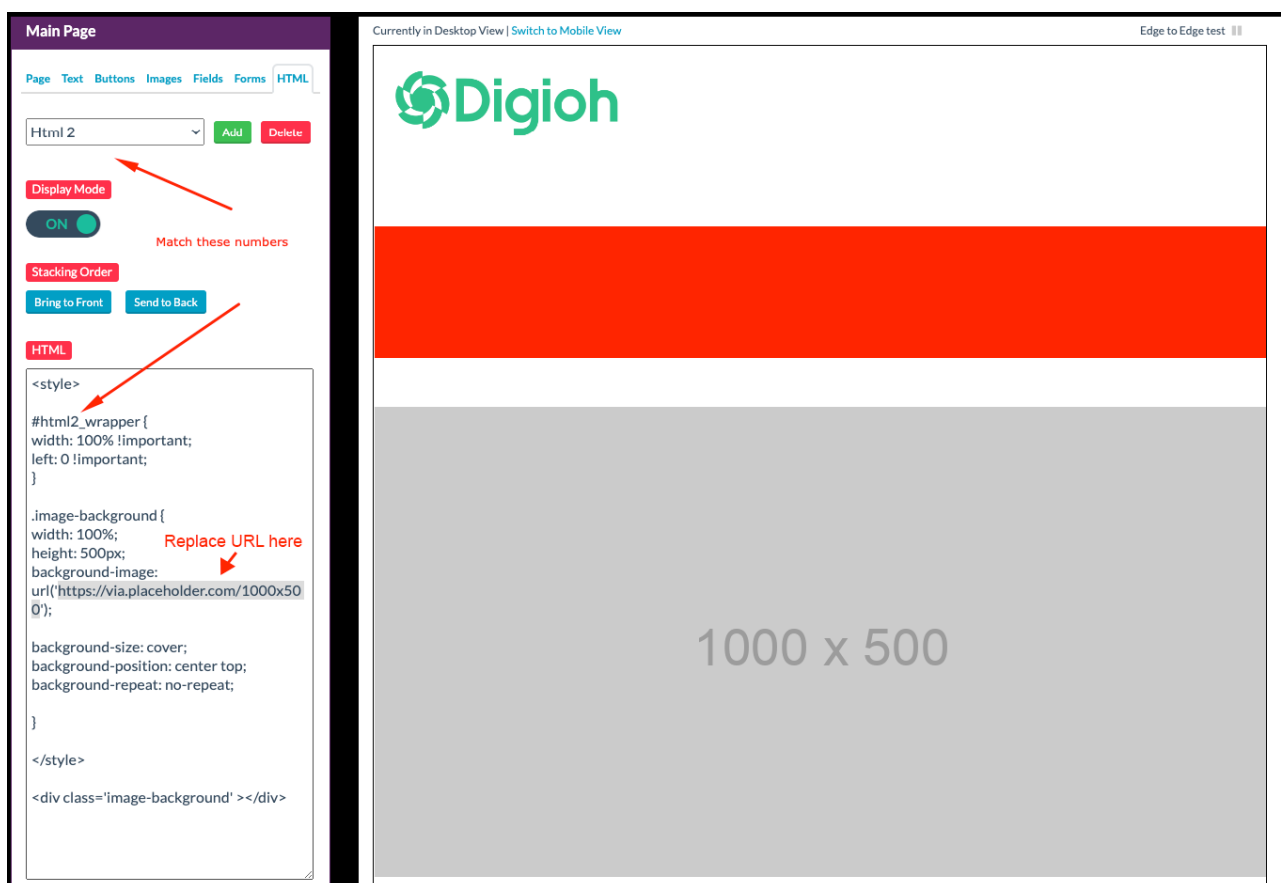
Main Page

Page Text Buttons Images Fields Forms HTML

Html 2 Add Delete

Display Mode

ON

Match these numbers

Stacking Order

Bring to Front Send to Back

HTML

<style>

#html2_wrapper {
width: 100% !important;
left: 0 !important;
}

.image-background {
width: 100%;
height: 500px;
background-image:
url('https://via.placeholder.com/1000x500');

Replace URL here

background-size: cover;
background-position: center top;
background-repeat: no-repeat;

}

</style>

<div class='image-background' ></div>

Currently in Desktop View | Switch to Mobile View

Edge to Edge test

Digioh

1000 x 500